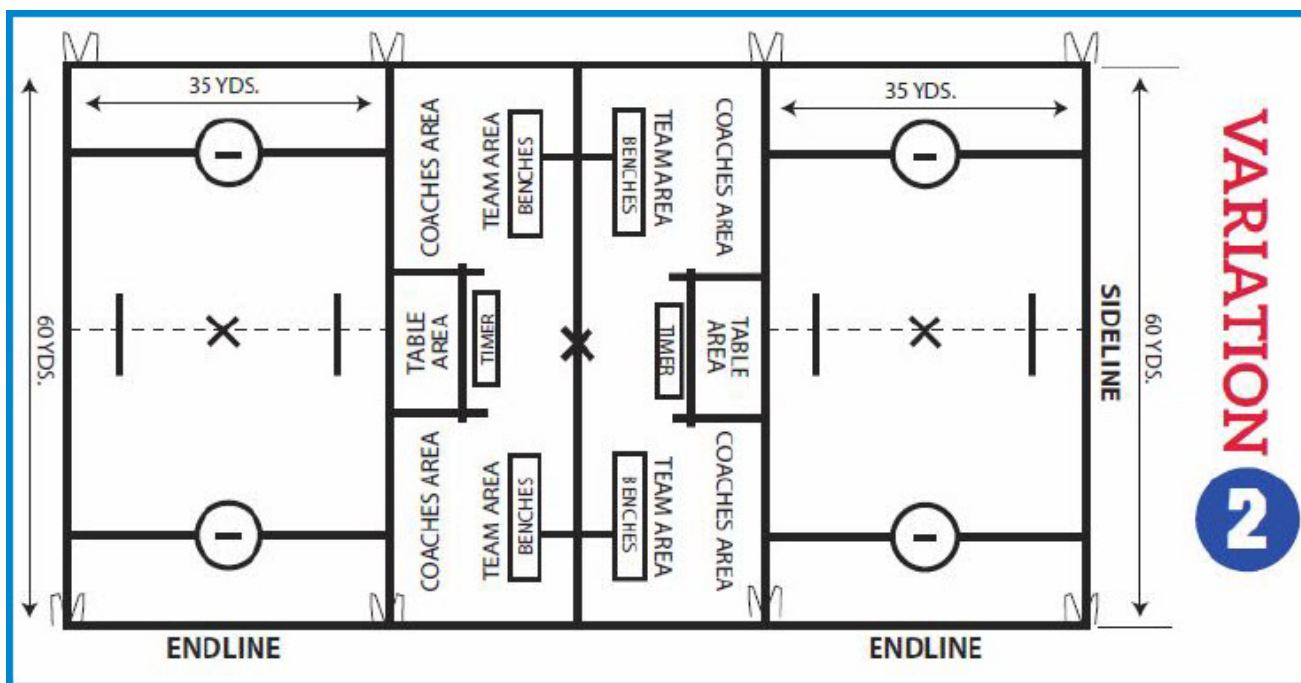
35 YDS.

60 YDS.

COACHES AREA

TEAM AREA

BENCHES

TABLE AREA

TIMER

COACHES AREA

TEAM AREA

BENCHES

TEAMAREA

BENCHES

COACHES AREA

TIMER

TABLE AREA

TEAM AREA

BENCHES

COACHES AREA

35 YDS.

SIDELINE

60 YDS.

ENDLINE

ENDLINE

VARIATION 2